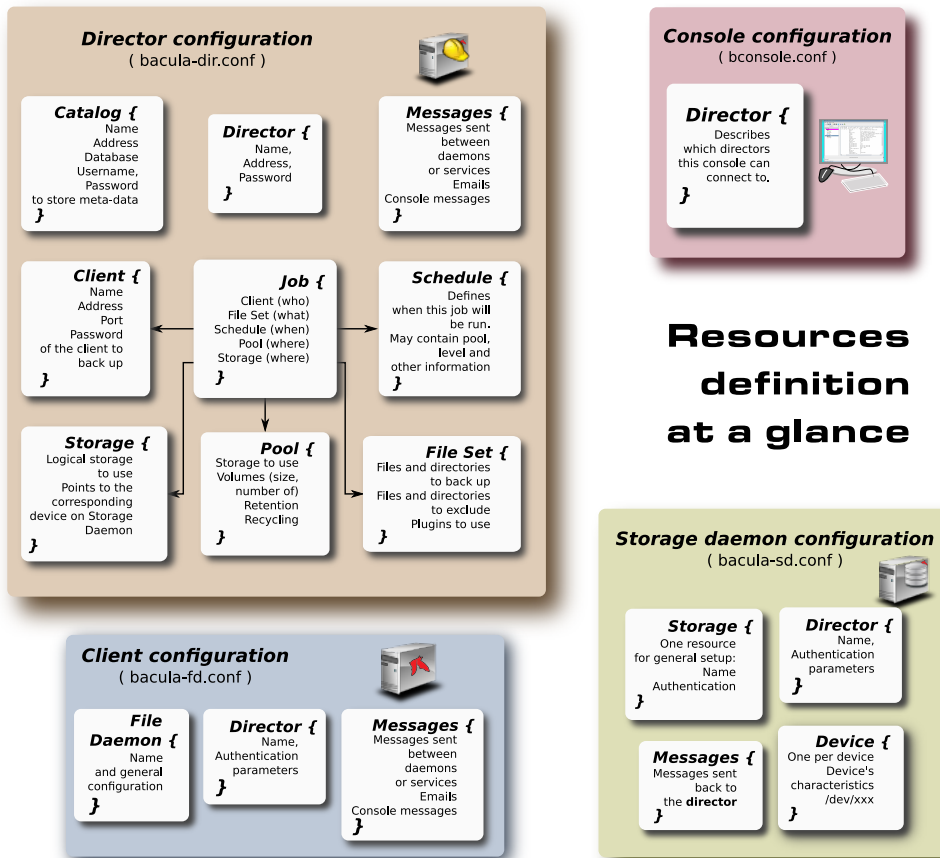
Director configuration
( bacula-dir.conf )

Catalog {
Name
Address
Database
Username,
Password
to store meta-data
}

Director {
Name,
Address,
Password
}

Messages {
Messages sent
between
daemons
or services
Emails
Console messages
}

Client {
Name
Address
Port
Password
of the client to
back up
}

Job {
Client (who)
File Set (what)
Schedule (when)
Pool (where)
Storage (where)
}

Schedule {
Defines
when this job will
be run.
May contain pool,
level and
other information
}

Storage {
Logical storage
to use
Points to the
corresponding
device on Storage
Daemon
}

Pool {
Storage to use
Volumes (size,
number of)
Retention
Recycling
}

File Set {
Files and directories
to back up
Files and directories
to exclude
Plugins to use
}

Console configuration
( bconsole.conf )

Director {
Describes
which directors
this console can
connect to.
}

Resources
definition
at a glance

Storage daemon configuration
( bacula-sd.conf )

Storage {
One resource
for general setup:
Name
Authentication
}

Director {
Name,
Authentication
parameters
}

Messages {
Messages sent
back to
the director
}

Device {
One per device
Device's
characteristics
/dev/xxx
}

Client configuration
( bacula-fd.conf )

File
Daemon {
Name
and general
configuration
}

Director {
Name,
Authentication
parameters
}

Messages {
Messages sent
between
daemons
or services
Emails
Console messages
}